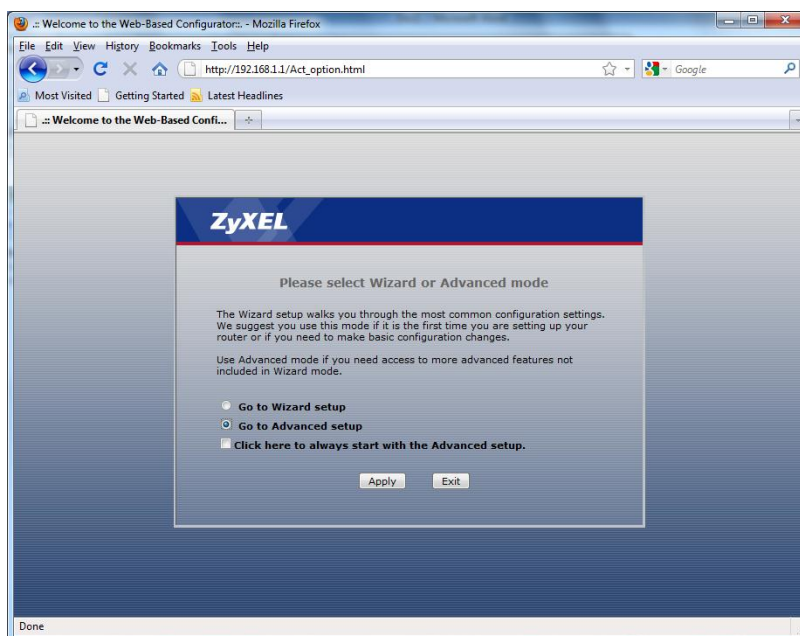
.:: Welcome to the Web-Based Configurator::. - Mozilla Firefox

File Edit View History Bookmarks Tools Help

http://192.168.1.1/Act_option.html

Google

Most Visited Getting Started Latest Headlines

.:: Welcome to the Web-Based Confi...

ZyXEL

Please select Wizard or Advanced mode

The Wizard setup walks you through the most common configuration settings. We suggest you use this mode if it is the first time you are setting up your router or if you need to make basic configuration changes.

Use Advanced mode if you need access to more advanced features not included in Wizard mode.

Go to Wizard setup

Go to Advanced setup

Click here to always start with the Advanced setup.

Apply Exit

Done